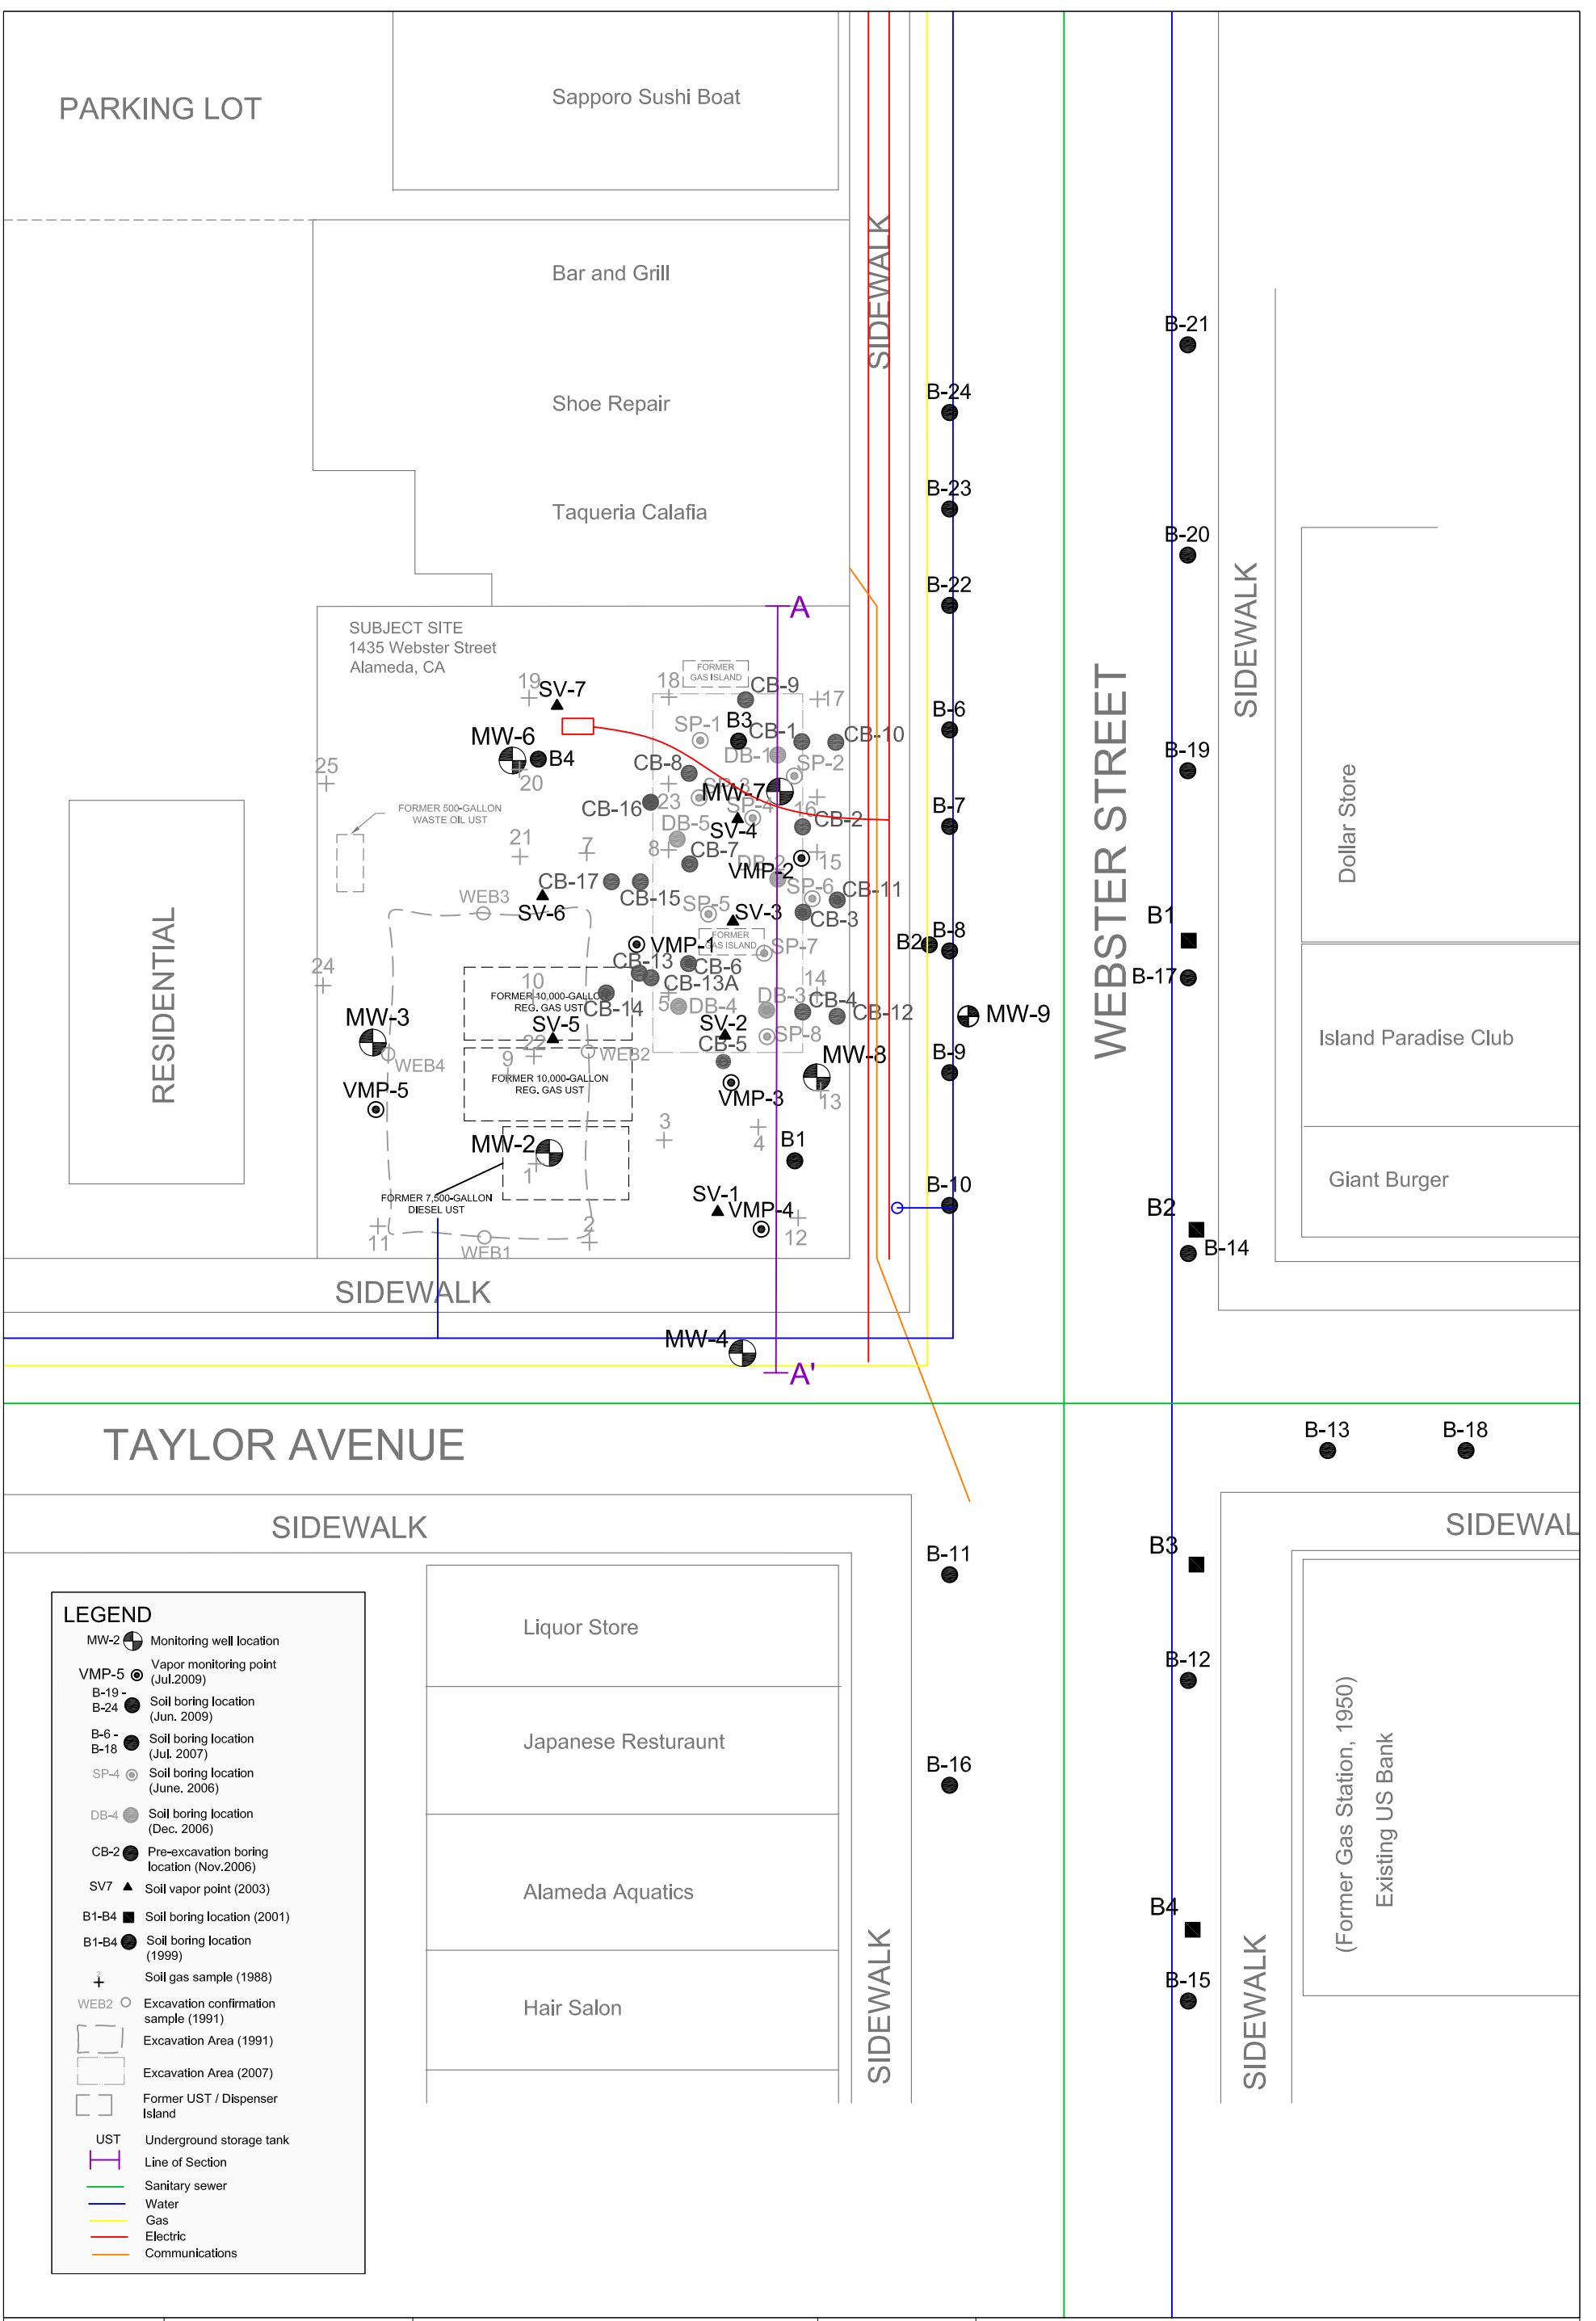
PARKING LOT

Sapporo Sushi Boat

Bar and Grill

Shoe Repair

Taqueria Calafia

SIDEWALK

SUBJECT SITE
1435 Webster Street
Alameda, CA

A

FORMER GAS ISLAND

19 SV-7
18 CB-9 17
MW-6 B4
SP-1 B3 CB-1 CB-10
20 DB-1 SP-2
25 CB-8
CB-16 23 MW-7
DB-5 SP-4 16 CB-2
FORMER 500-GALLON WASTE OIL UST
21 SV-4
7 8 CB-7
DB-2 15
VMP-2
CB-17 SP-6 CB-11
WEB3 CB-15 SP-5 SV-3 CB-3
SV-6
FORMER GAS ISLAND
VMP-1 SP-7
24 CB-13 CB-6
10 CB-13A 14
FORMER 10,000-GALLON REG. GAS UST
CB-14 5 DB-4 DB-3 CB-4 CB-12
MW-3 SV-5 SV-2
22 WEB2 SP-8
9 CB-5
WEB4
FORMER 10,000-GALLON REG. GAS UST
MW-8
VMP-5 VMP-3
13
3
MW-2 4 B1
1
FORMER 7,500-GALLON DIESEL UST
SV-1
VMP-4
11 2 12
WEB1

RESIDENTIAL

B-24
B-23
B-22
B-6
B-7
B2 B-8
MW-9
B-9
B-10

B-21
B-20
B-19
B1
B-17
B2
B-14

WEBSTER STREET

SIDEWALK

Dollar Store

Island Paradise Club

Giant Burger

SIDEWALK

MW-4

A'

TAYLOR AVENUE

B-13 B-18

SIDEWALK

SIDEWAL

B-11
B3
B-12
B-16
B4
B-15

Liquor Store

Japanese Resturaunt

Alameda Aquatics

Hair Salon

SIDEWALK

SIDEWALK

(Former Gas Station, 1950)
Existing US Bank

LEGEND
MW-2 Monitoring well location
VMP-5 Vapor monitoring point (Jul.2009)
B-19 - B-24 Soil boring location (Jun. 2009)
B-6 - B-18 Soil boring location (Jul. 2007)
SP-4 Soil boring location (June. 2006)
DB-4 Soil boring location (Dec. 2006)
CB-2 Pre-excavation boring location (Nov.2006)
SV7 Soil vapor point (2003)
B1-B4 Soil boring location (2001)
B1-B4 Soil boring location (1999)
Soil gas sample (1988)
WEB2 Excavation confirmation sample (1991)
Excavation Area (1991)
Excavation Area (2007)
Former UST / Dispenser Island
UST Underground storage tank
Line of Section
Sanitary sewer
Water
Gas
Electric
Communications